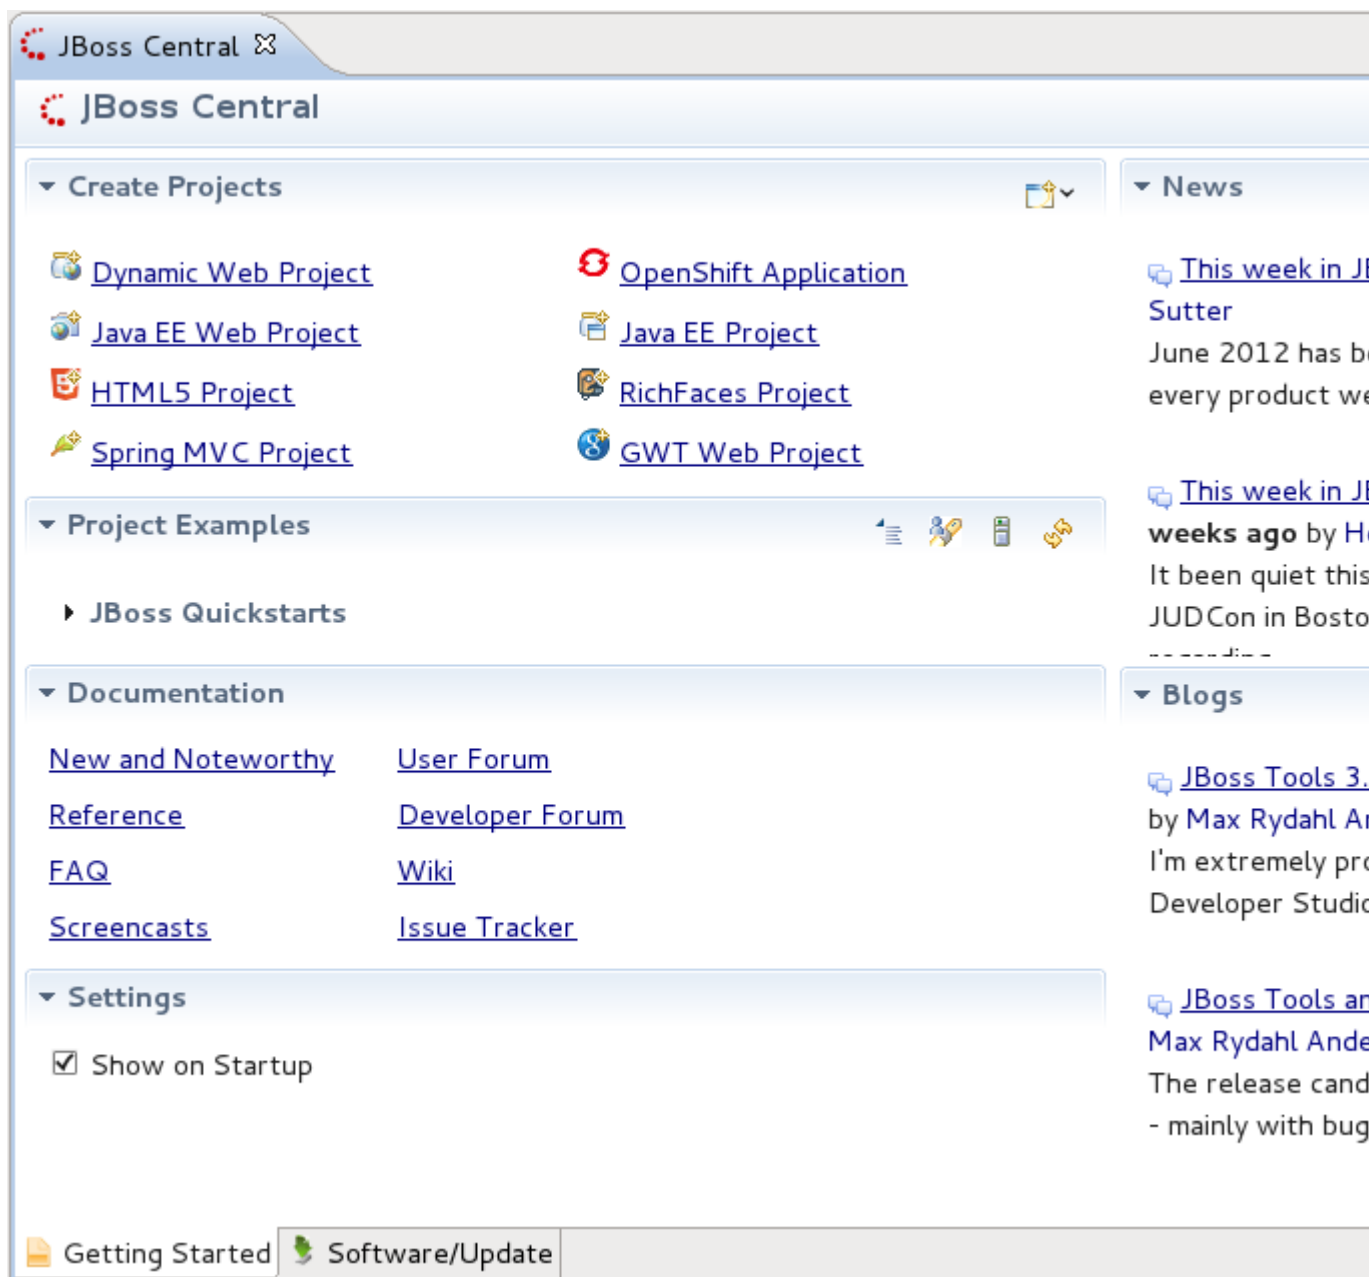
JBoss Central

JBoss Central

Create Projects

Dynamic Web Project
Java EE Web Project
HTML5 Project
Spring MVC Project

OpenShift Application
Java EE Project
RichFaces Project
GWT Web Project

Project Examples

JBoss Quickstarts

Documentation

New and Noteworthy
Reference
FAQ
Screencasts

User Forum
Developer Forum
Wiki
Issue Tracker

Settings

☑ Show on Startup

News

This week in J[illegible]
Sutter
June 2012 has b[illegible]
every product w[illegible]

This week in J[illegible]
weeks ago by H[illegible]
It been quiet this
JUDCon in Bosto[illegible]

Blogs

JBoss Tools 3.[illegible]
by Max Rydahl A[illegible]
I'm extremely pr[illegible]
Developer Studi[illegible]

JBoss Tools a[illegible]
Max Rydahl Ande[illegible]
The release cand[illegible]
- mainly with bug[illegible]

Getting Started
Software/Update